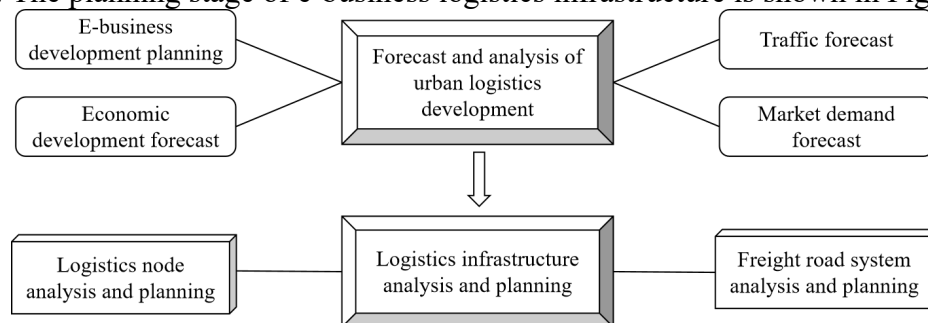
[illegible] The planning stage of e-business logistics infrastructure is shown in Fig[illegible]

E-business development planning

Economic development forecast

Forecast and analysis of urban logistics development

Traffic forecast

Market demand forecast

Logistics node analysis and planning

Logistics infrastructure analysis and planning

Freight road system analysis and planning